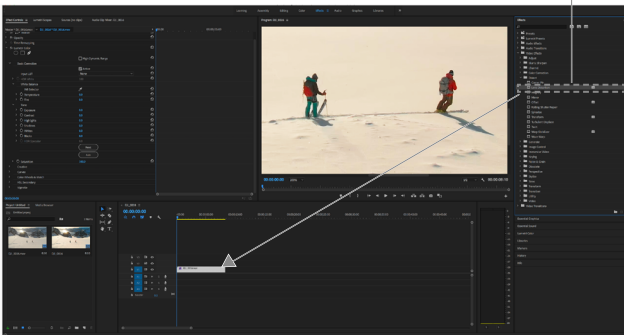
Learning Assembly Editing Color Effects Audio Graphics Libraries

Effect Controls Lumetri Scopes Source: (no clips) Audio Clip Mixer: 01_0001

Program: 01_0001

00:00:00:00

00:00:00:00

Effects

01_0001